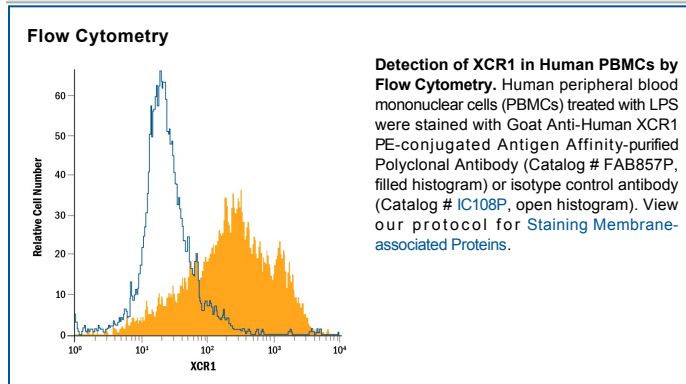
Flow Cytometry

Relative Cell Number

60
50
40
30
20
10
0

$10^0$ $10^1$ $10^2$ $10^3$ $10^4$

XCR1

**Detection of XCR1 in Human PBMCs by Flow Cytometry.** Human peripheral blood mononuclear cells (PBMCs) treated with LPS were stained with Goat Anti-Human XCR1 PE-conjugated Antigen Affinity-purified Polyclonal Antibody (Catalog # FAB857P, filled histogram) or isotype control antibody (Catalog # IC108P, open histogram). View our protocol for Staining Membrane-associated Proteins.